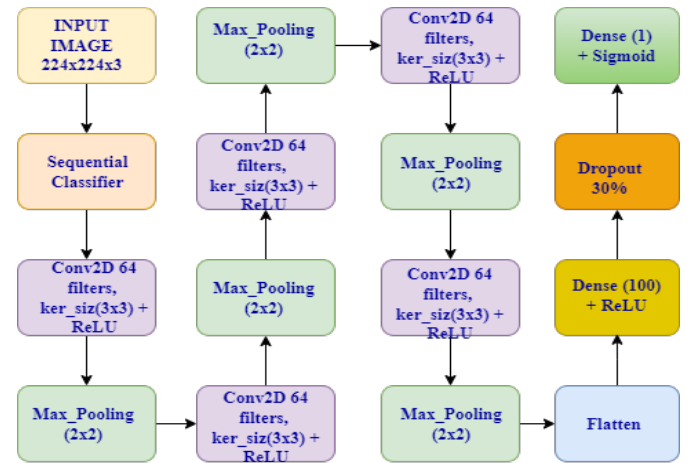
INPUT IMAGE 224x224x3

Sequential Classifier

Conv2D 64 filters, ker_siz(3x3) + ReLU

Max_Pooling (2x2)

Conv2D 64 filters, ker_siz(3x3) + ReLU

Max_Pooling (2x2)

Conv2D 64 filters, ker_siz(3x3) + ReLU

Max_Pooling (2x2)

Conv2D 64 filters, ker_siz(3x3) + ReLU

Max_Pooling (2x2)

Conv2D 64 filters, ker_siz(3x3) + ReLU

Max_Pooling (2x2)

Flatten

Dense (100) + ReLU

Dropout 30%

Dense (1) + Sigmoid